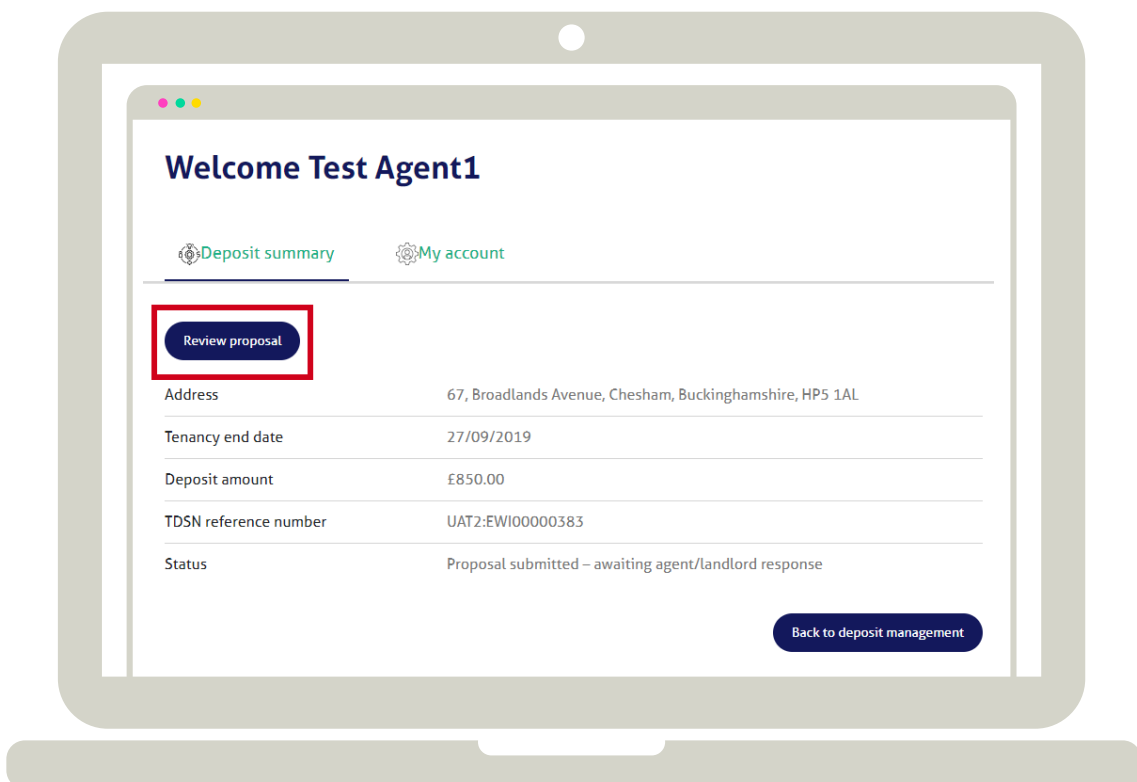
Welcome Test Agent1

Deposit summary

My account

Review proposal

| | |
|---|---|
| Address | 67, Broadlands Avenue, Chesham, Buckinghamshire, HP5 1AL |
| Tenancy end date | 27/09/2019 |
| Deposit amount | £850.00 |
| TDSN reference number | UAT2:EWI00000383 |
| Status | Proposal submitted – awaiting agent/landlord response |

Back to deposit management